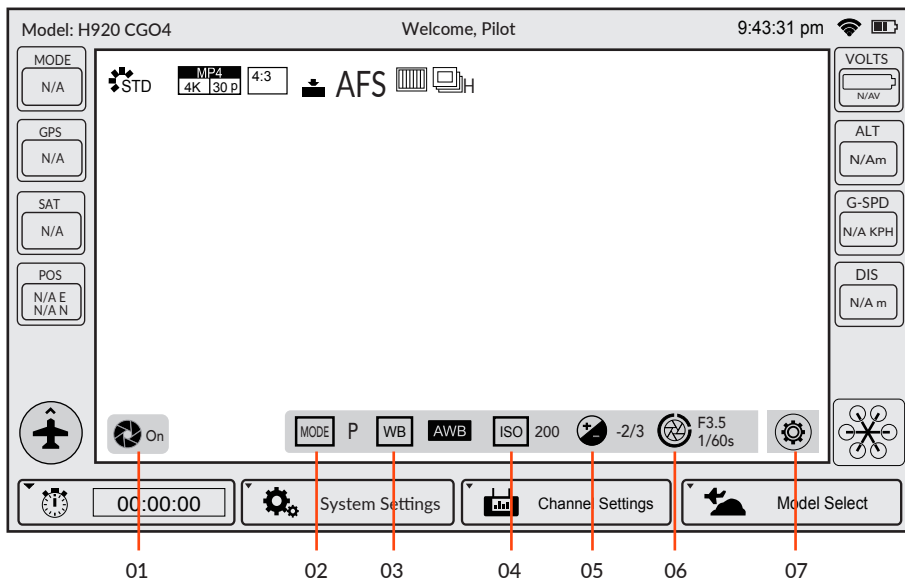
Model: H920 CGO4
Welcome, Pilot
9:43:31 pm

MODE
N/A

GPS
N/A

SAT
N/A

POS
N/A E
N/A N

STD
MP4
4K 30 p
4:3
AFS
H

VOLTS
N/AV

ALT
N/Am

G-SPD
N/A KPH

DIS
N/A m

On
MODE P
WB AWB
ISO 200
-2/3
F3.5
1/60s

00:00:00
System Settings
Channel Settings
Model Select

01
02
03
04
05
06
07